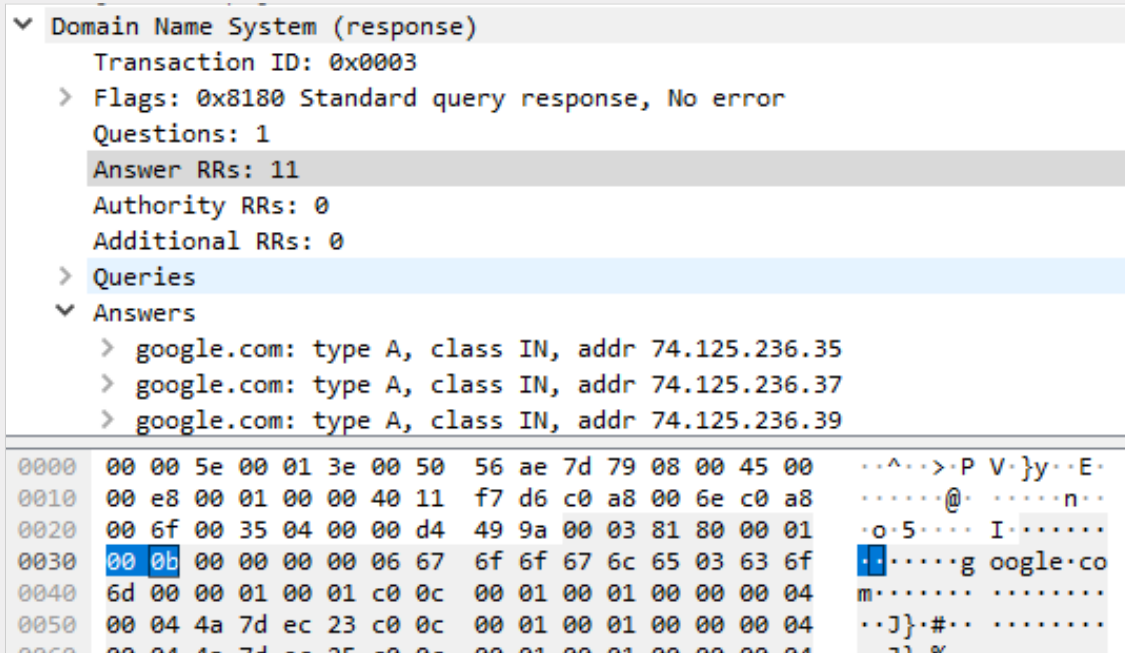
Domain Name System (response)
Transaction ID: 0x0003
Flags: 0x8180 Standard query response, No error
Questions: 1
Answer RRs: 11
Authority RRs: 0
Additional RRs: 0
Queries
Answers
google.com: type A, class IN, addr 74.125.236.35
google.com: type A, class IN, addr 74.125.236.37
google.com: type A, class IN, addr 74.125.236.39

0000 00 00 5e 00 01 3e 00 50 56 ae 7d 79 08 00 45 00 ··^··>·P V·}y··E·
0010 00 e8 00 01 00 00 40 11 f7 d6 c0 a8 00 6e c0 a8 ······@· ·····n··
0020 00 6f 00 35 04 00 00 d4 49 9a 00 03 81 80 00 01 ·o·5···· I·······
0030 00 0b 00 00 00 00 06 67 6f 6f 67 6c 65 03 63 6f ·······g oogle·co
0040 6d 00 00 01 00 01 c0 0c 00 01 00 01 00 00 00 04 m······· ········
0050 00 04 4a 7d ec 23 c0 0c 00 01 00 01 00 00 00 04 ··J}·#·· ········
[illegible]